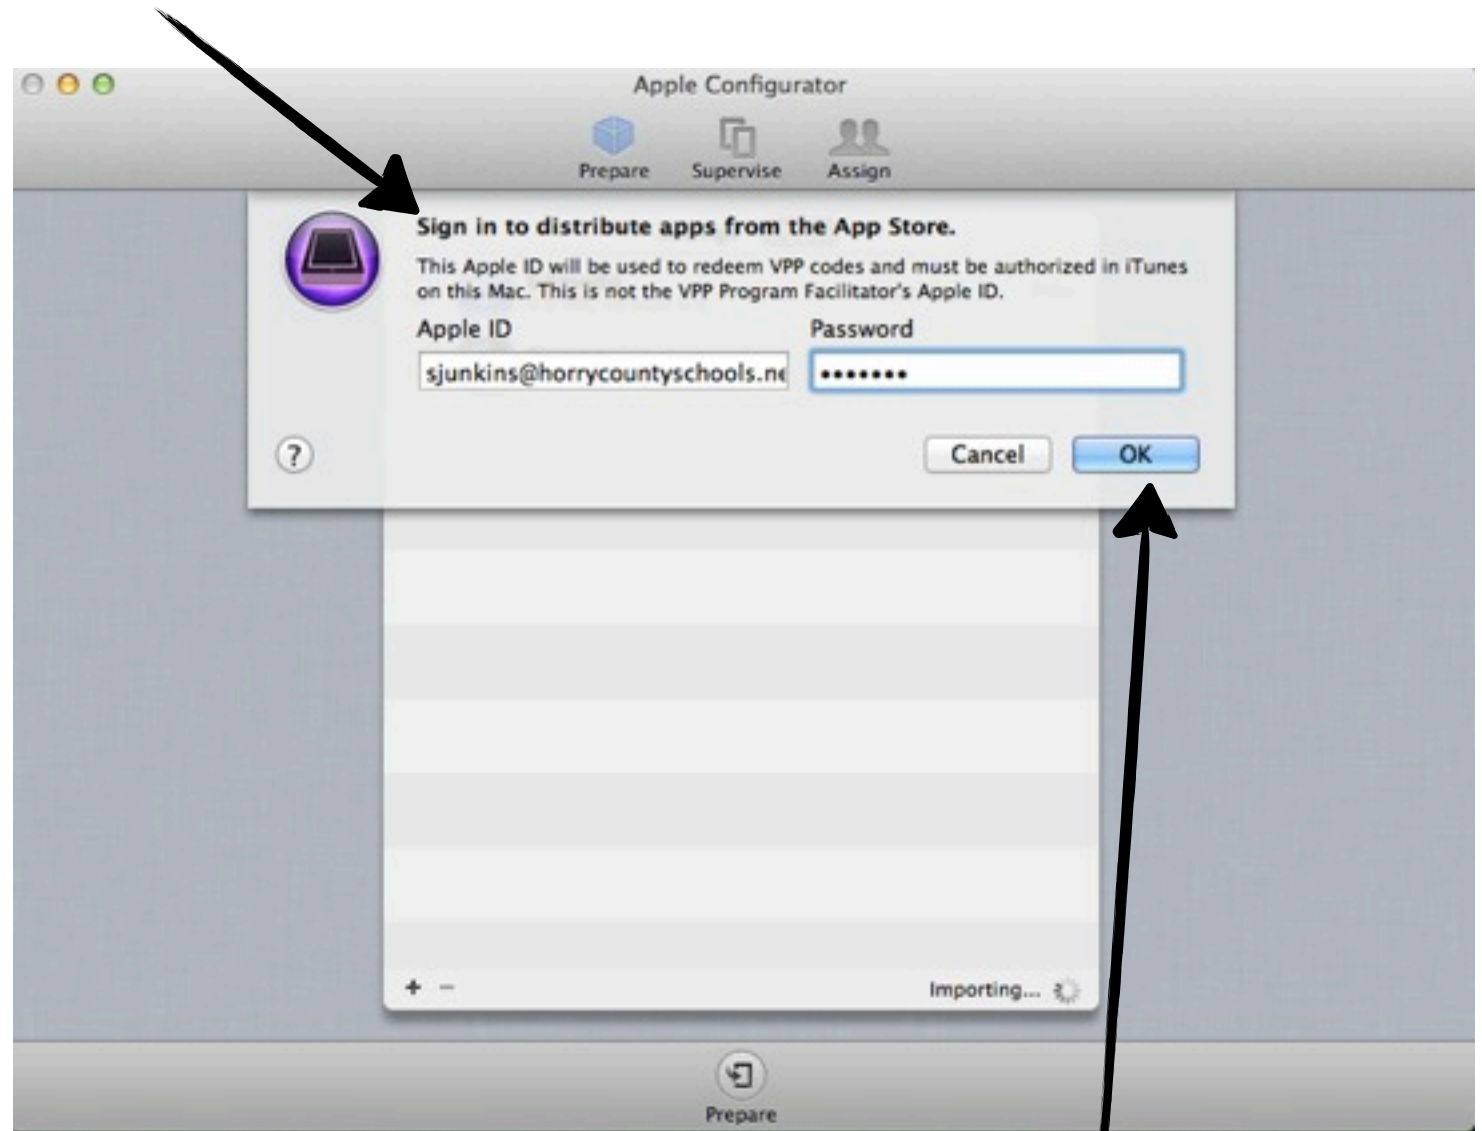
Apple Configurator

Prepare Supervise Assign

Sign in to distribute apps from the App Store.

This Apple ID will be used to redeem VPP codes and must be authorized in iTunes on this Mac. This is not the VPP Program Facilitator's Apple ID.

Apple ID
sjunkins@horrycountyschools.ne

Password
••••••••

?

Cancel OK

+ −

Importing...

Prepare